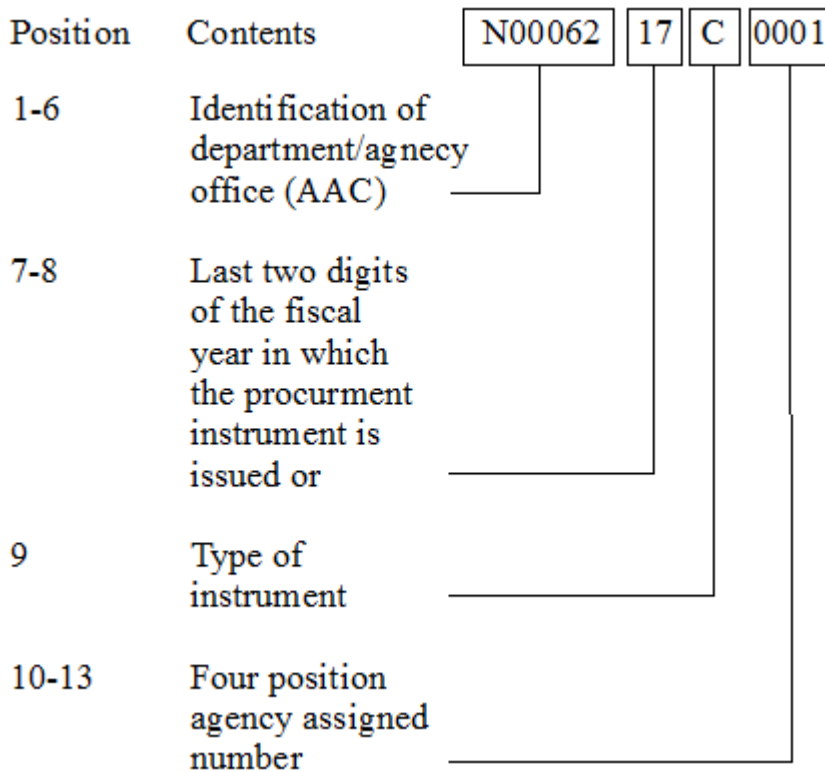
Position Contents N00062 17 C 0001

1-6 Identification of department/agnecy office (AAC)

7-8 Last two digits of the fiscal year in which the procurment instrument is issued or

9 Type of instrument

10-13 Four position agency assigned number